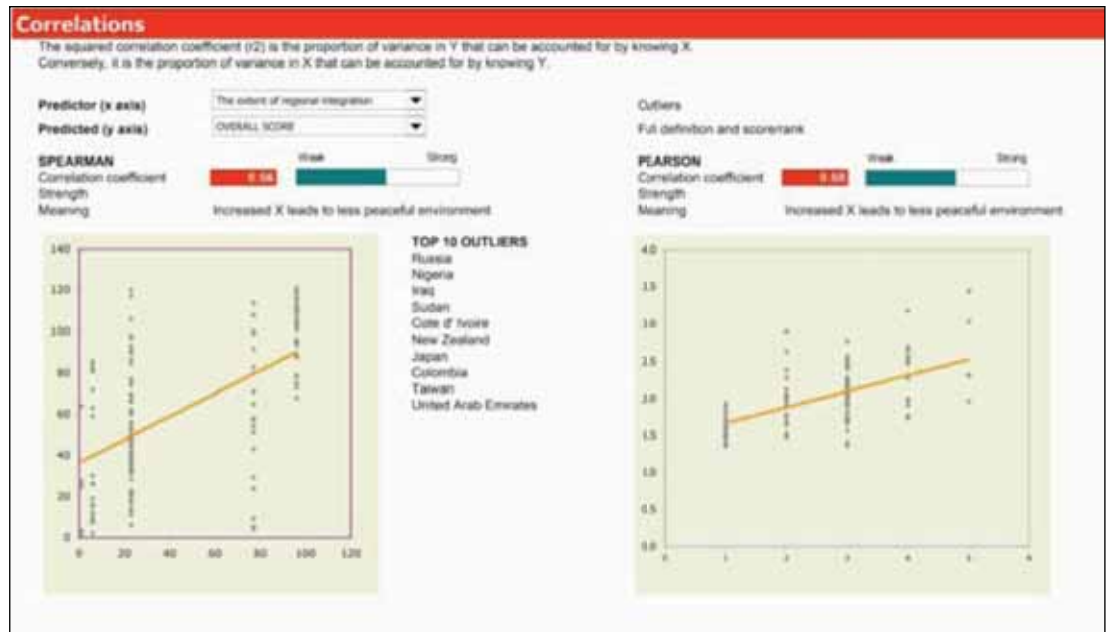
Correlations

The squared correlation coefficient (r2) is the proportion of variance in Y that can be accounted for by knowing X. Conversely, it is the proportion of variance in X that can be accounted for by knowing Y.

Predictor (x axis) The extent of regional integration

Predicted (y axis) OVERALL SCORE

Outliers

Full definition and scorerank

SPEARMAN

Correlation coefficient 0.56

Strength

Meaning Increased X leads to less peaceful environment

Weak Strong

PEARSON

Correlation coefficient 0.58

Strength

Meaning Increased X leads to less peaceful environment

Weak Strong

140
120
100
80
60
40
20
0
0 20 40 60 80 100 120

TOP 10 OUTLIERS
Russia
Nigeria
Iraq
Sudan
Cote d' Ivoire
New Zealand
Japan
Colombia
Taiwan
United Arab Emirates

4.0
3.5
3.0
2.5
2.0
1.5
1.0
0.5
0.0
0 1 2 3 4 5 6